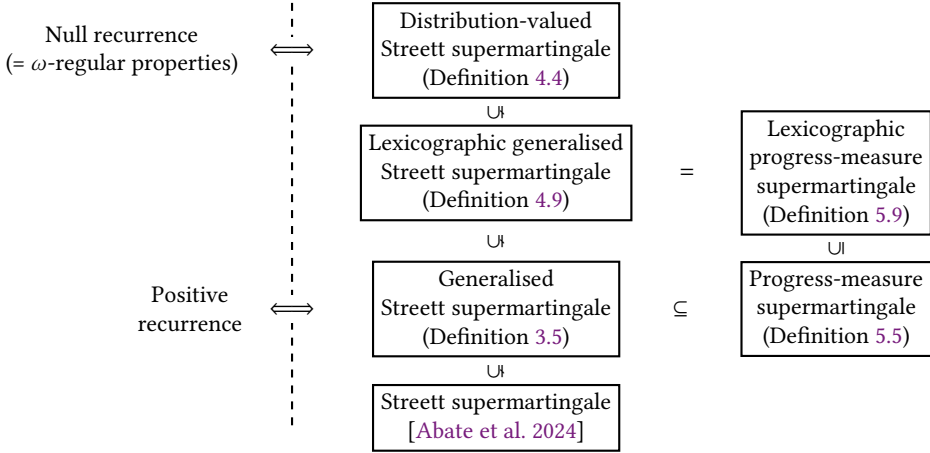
Null recurrence
(= $\omega$-regular properties)

$\Longleftrightarrow$

Distribution-valued Streett supermartingale (Definition 4.4)

$\cup\!\!\!\!\!\not\,$

Lexicographic generalised Streett supermartingale (Definition 4.9)

=

Lexicographic progress-measure supermartingale (Definition 5.9)

$\cup\!\!\!\!\!\not\,$

$\cup\!\!\!|$

Positive recurrence

$\Longleftrightarrow$

Generalised Streett supermartingale (Definition 3.5)

$\subseteq$

Progress-measure supermartingale (Definition 5.5)

$\cup\!\!\!\!\!\not\,$

Streett supermartingale [Abate et al. 2024]